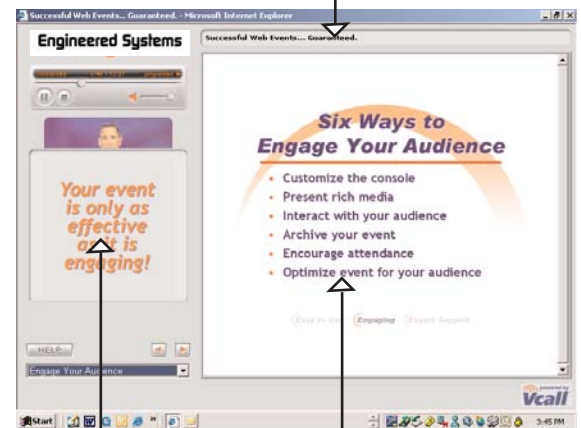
Successful Web Events... Guaranteed. - Microsoft Internet Explorer

Engineered Systems

Successful Web Events... Guaranteed.

Your event is only as effective as it is engaging!

Six Ways to Engage Your Audience

- Customize the console
- Present rich media
- Interact with your audience
- Archive your event
- Encourage attendance
- Optimize event for your audience

Easy to Use Engaging Expert Support

HELP

Engage Your Audience

powered by Vcall

Start

3:45 PM